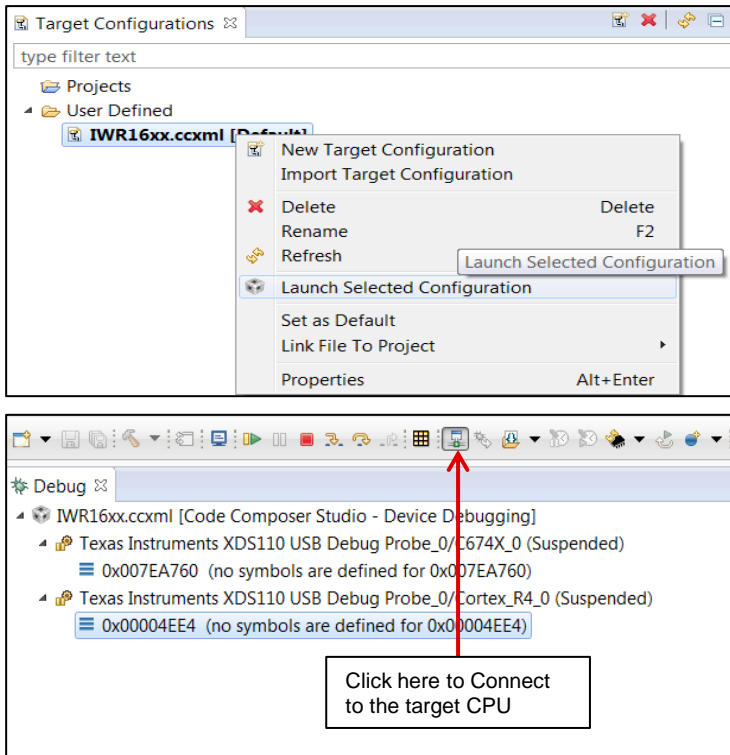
Target Configurations ⊠

type filter text

Projects
User Defined
IWR16xx.ccxml [Default]

New Target Configuration
Import Target Configuration
Delete Delete
Rename F2
Refresh
Launch Selected Configuration
Launch Selected Configuration
Set as Default
Link File To Project
Properties Alt+Enter

Debug ⊠

IWR16xx.ccxml [Code Composer Studio - Device Debugging]
Texas Instruments XDS110 USB Debug Probe_0/C674X_0 (Suspended)
0x007EA760 (no symbols are defined for 0x007EA760)
Texas Instruments XDS110 USB Debug Probe_0/Cortex_R4_0 (Suspended)
0x00004EE4 (no symbols are defined for 0x00004EE4)

Click here to Connect to the target CPU